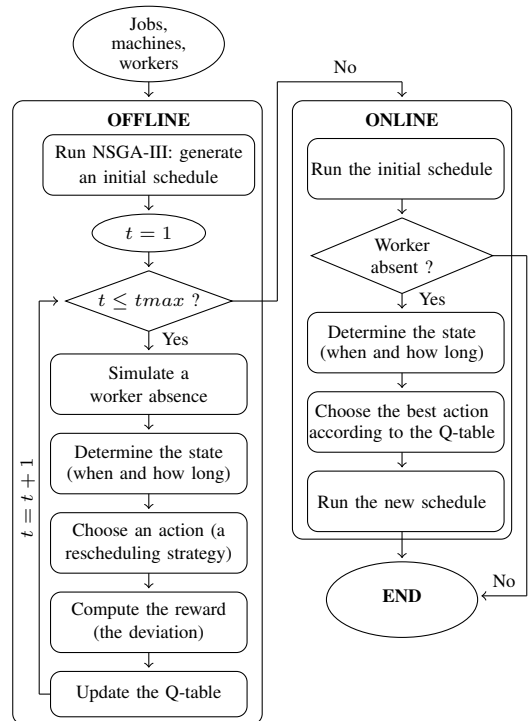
Jobs, machines, workers

OFFLINE

Run NSGA-III: generate an initial schedule

$t = 1$

$t \leq tmax$ ?

Yes

Simulate a worker absence

Determine the state (when and how long)

Choose an action (a rescheduling strategy)

Compute the reward (the deviation)

Update the Q-table

$t = t + 1$

No

ONLINE

Run the initial schedule

Worker absent ?

Yes

Determine the state (when and how long)

Choose the best action according to the Q-table

Run the new schedule

No

END